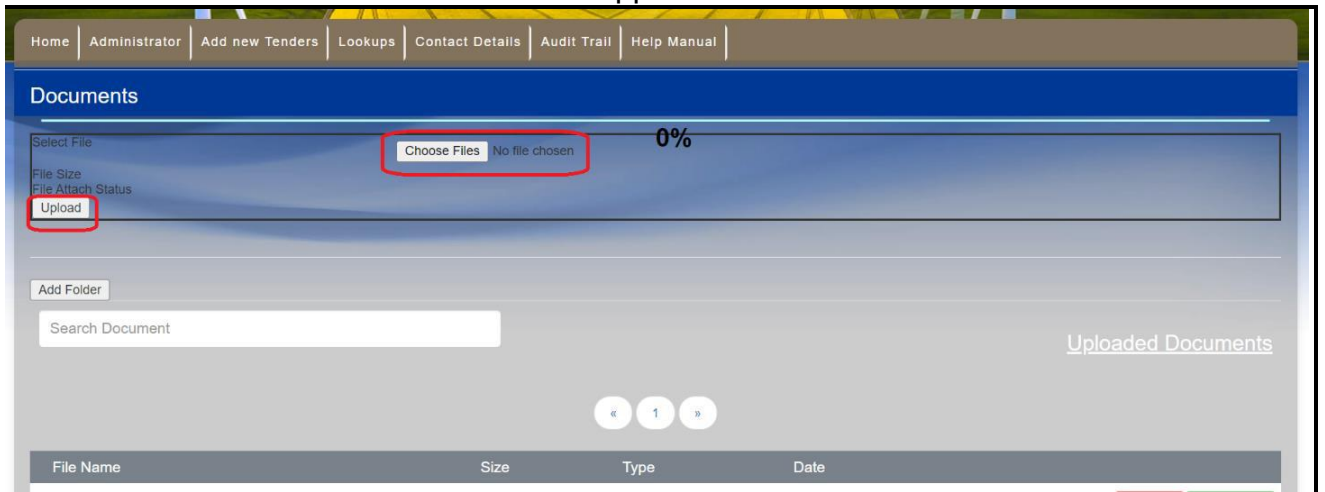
Home | Administrator | Add new Tenders | Lookups | Contact Details | Audit Trail | Help Manual

Documents

Select File
Choose Files No file chosen
0%
File Size
File Attach Status
Upload

Add Folder

Search Document

Uploaded Documents

« 1 »

| File Name | Size | Type | Date |
|---|---|---|---|